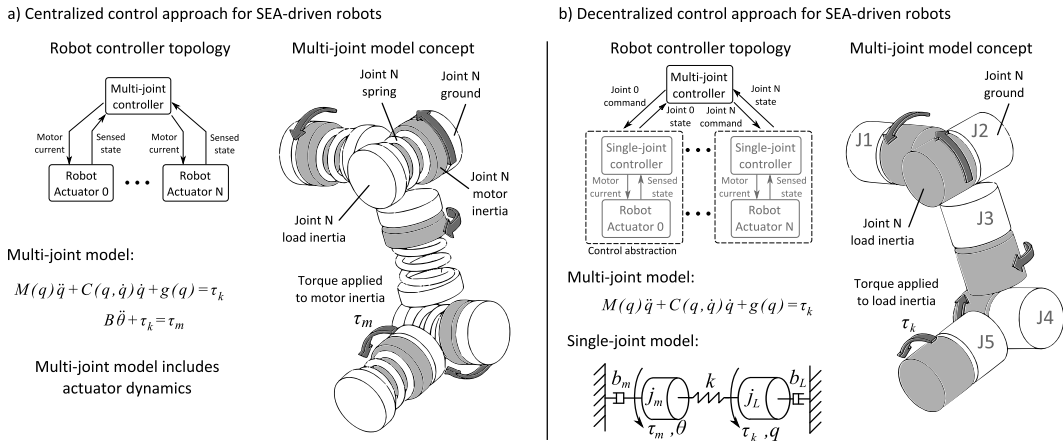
a) Centralized control approach for SEA-driven robots

Robot controller topology

Multi-joint controller

Motor current

Sensed state

Motor current

Sensed state

Robot Actuator 0

• • •

Robot Actuator N

Multi-joint model concept

Joint N spring

Joint N ground

Joint N motor inertia

Joint N load inertia

Torque applied to motor inertia

$\tau_m$

Multi-joint model:

$M(q)\ddot{q}+C(q,\dot{q})\dot{q}+g(q)=\tau_k$

$B\ddot{\theta}+\tau_k=\tau_m$

Multi-joint model includes actuator dynamics

b) Decentralized control approach for SEA-driven robots

Robot controller topology

Multi-joint controller

Joint 0 command

Joint 0 state

Joint N command

Joint N state

Single-joint controller

Motor current

Sensed state

Robot Actuator 0

• • •

Single-joint controller

Motor current

Sensed state

Robot Actuator N

• • •

Control abstraction

Multi-joint model:

$M(q)\ddot{q}+C(q,\dot{q})\dot{q}+g(q)=\tau_k$

Single-joint model:

$b_m$ $j_m$ $k$ $j_L$ $b_L$

$\tau_m$ , $\theta$ $\tau_k$ , $q$

Multi-joint model concept

Joint N ground

J1

J2

Joint N load inertia

J3

Torque applied to load inertia

$\tau_k$

J4

J5